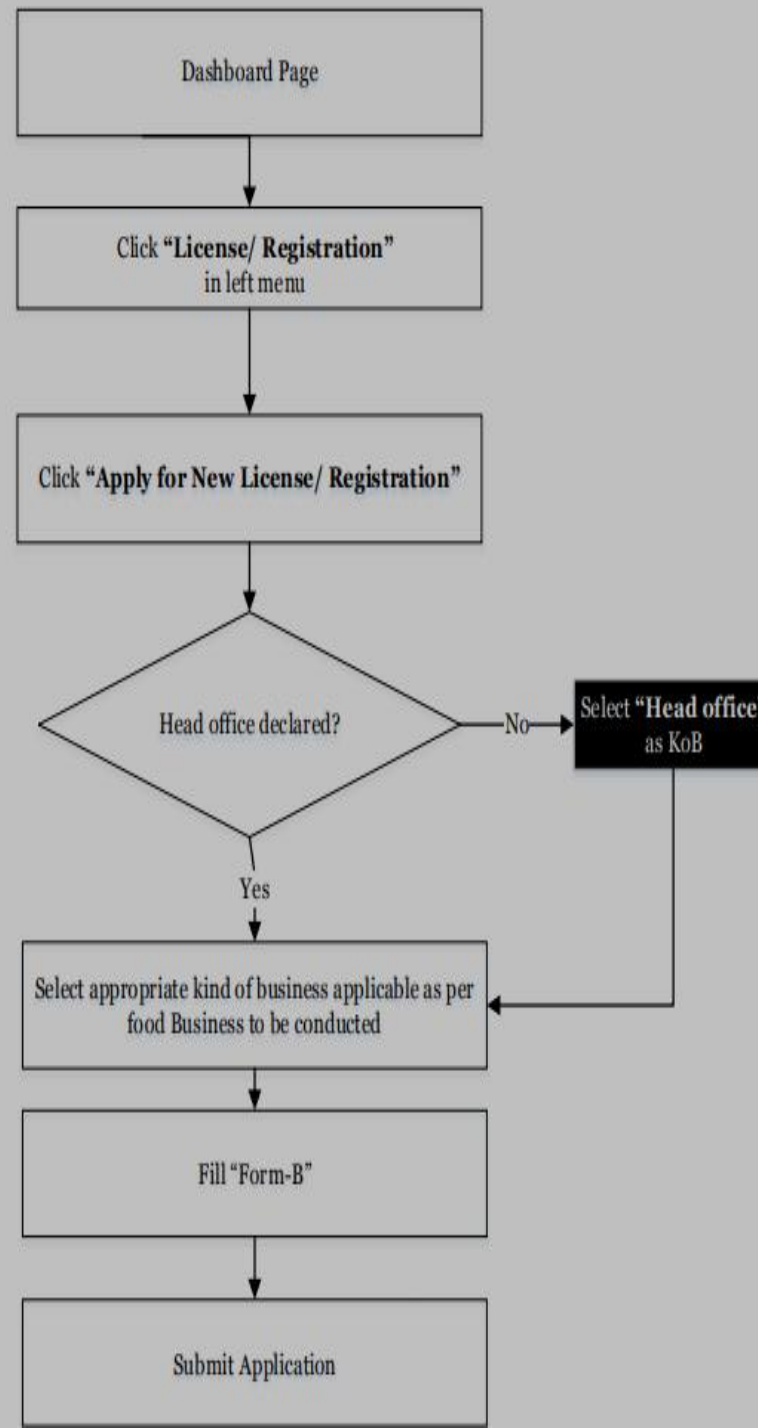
Dashboard Page

Click **"License/ Registration"** in left menu

Click **"Apply for New License/ Registration"**

Head office declared?

No

Select **"Head office** as KoB

Yes

Select appropriate kind of business applicable as per food Business to be conducted

Fill "Form-B"

Submit Application